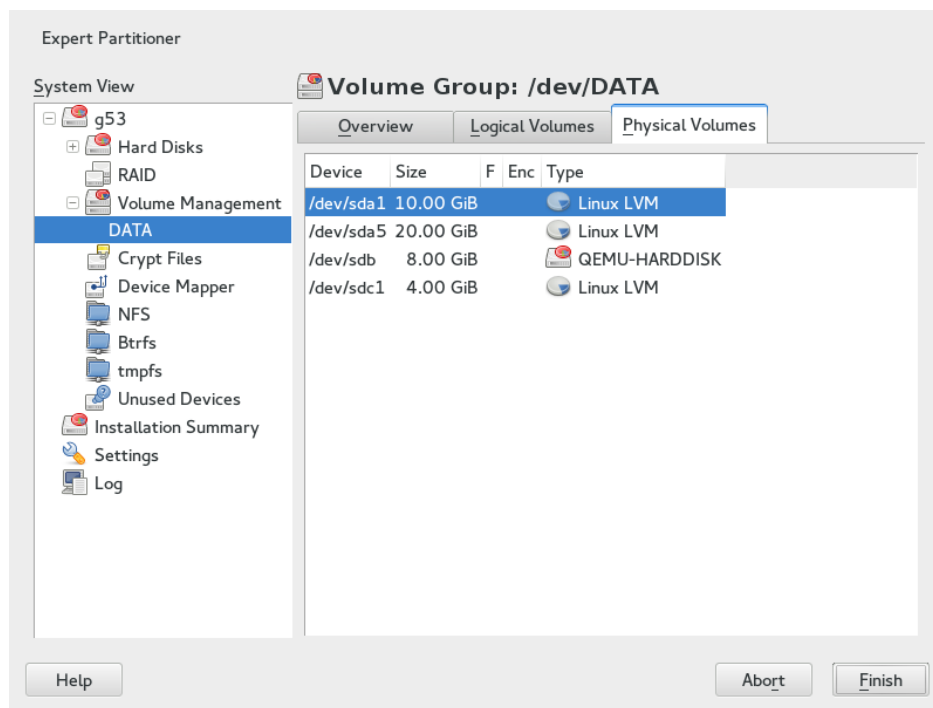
Expert Partitioner

System View

g53
Hard Disks
RAID
Volume Management
DATA
Crypt Files
Device Mapper
NFS
Btrfs
tmpfs
Unused Devices
Installation Summary
Settings
Log

Volume Group: /dev/DATA

Overview | Logical Volumes | Physical Volumes

| Device | Size | F | Enc | Type |
|---|---|---|---|---|
| /dev/sda1 | 10.00 GiB | | | Linux LVM |
| /dev/sda5 | 20.00 GiB | | | Linux LVM |
| /dev/sdb | 8.00 GiB | | | QEMU-HARDDISK |
| /dev/sdc1 | 4.00 GiB | | | Linux LVM |

Help

Abort

Finish